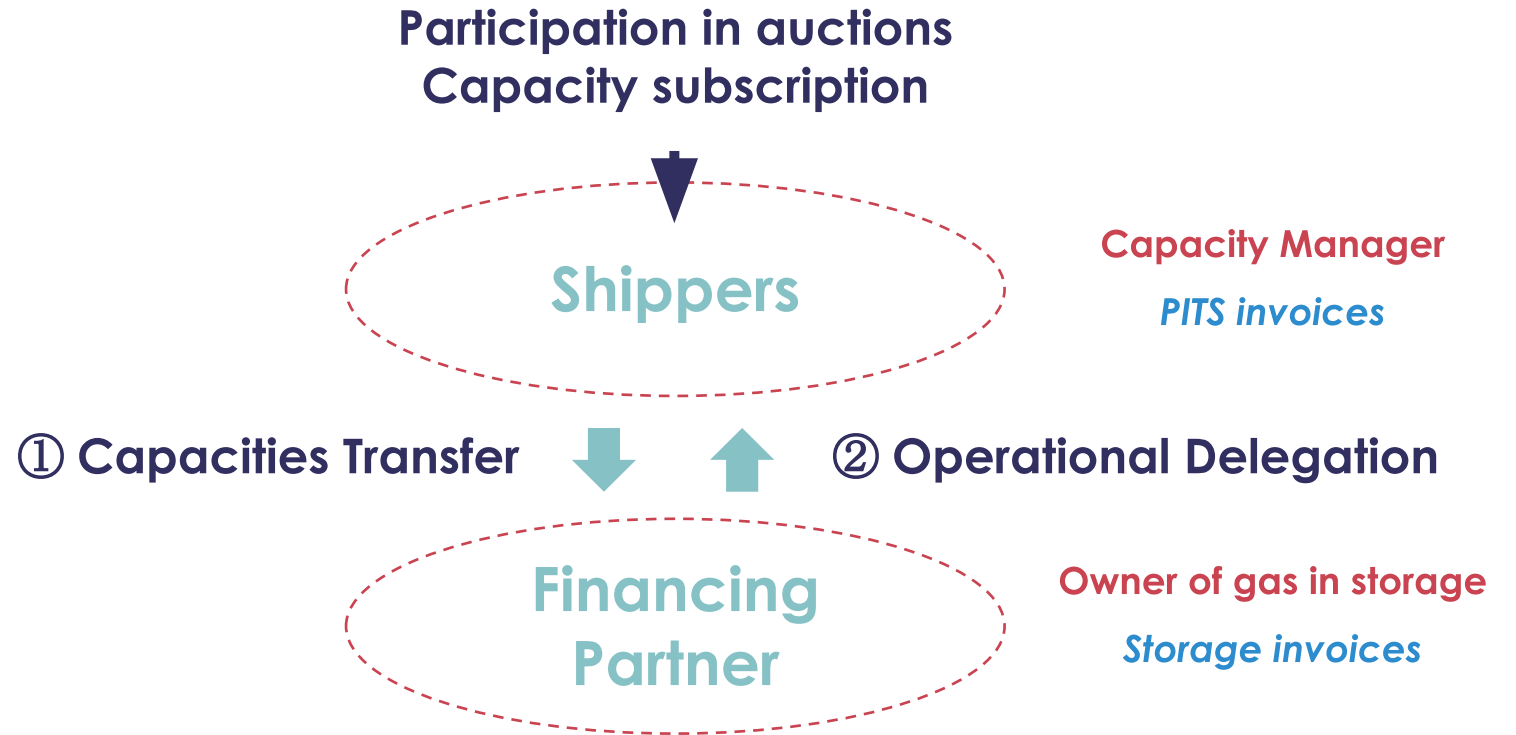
Participation in auctions
Capacity subscription

Shippers

Capacity Manager

PITS invoices

① Capacities Transfer

② Operational Delegation

Financing Partner

Owner of gas in storage

Storage invoices